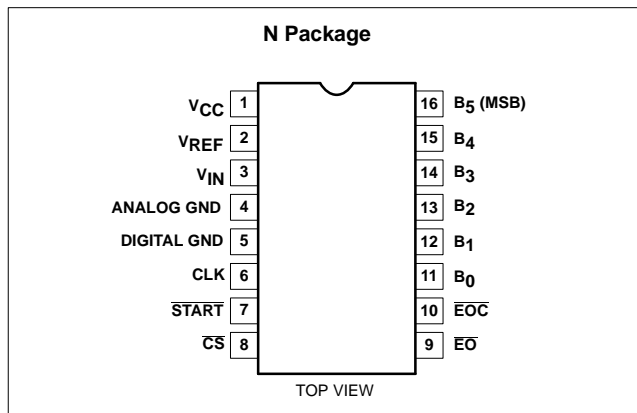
N Package

$V_{CC}$ 1
$V_{REF}$ 2
$V_{IN}$ 3
ANALOG GND 4
DIGITAL GND 5
CLK 6
$\overline{START}$ 7
$\overline{CS}$ 8

16 $B_5$ (MSB)
15 $B_4$
14 $B_3$
13 $B_2$
12 $B_1$
11 $B_0$
10 $\overline{EOC}$
9 $\overline{EO}$

TOP VIEW